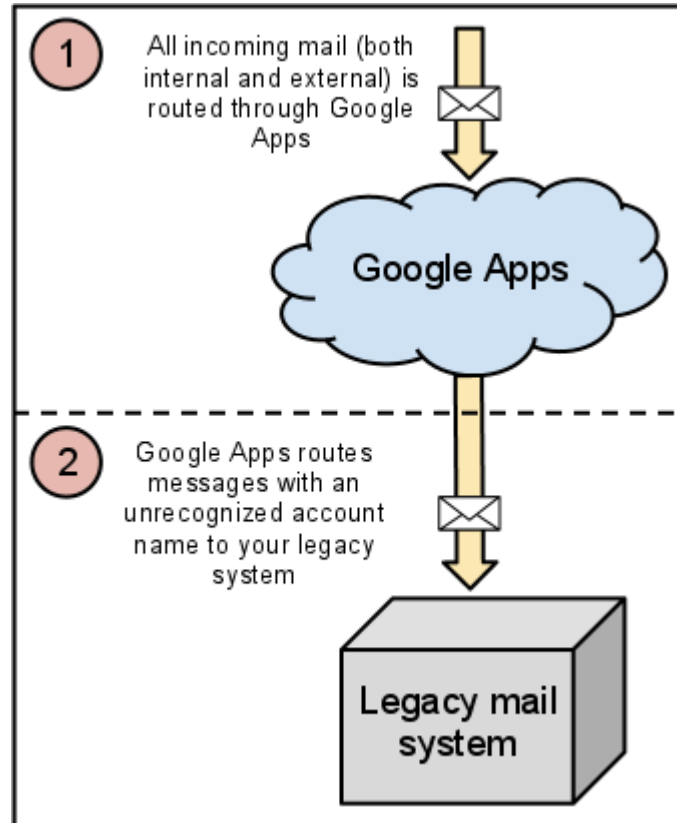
1

All incoming mail (both internal and external) is routed through Google Apps

Google Apps

2

Google Apps routes messages with an unrecognized account name to your legacy system

Legacy mail system